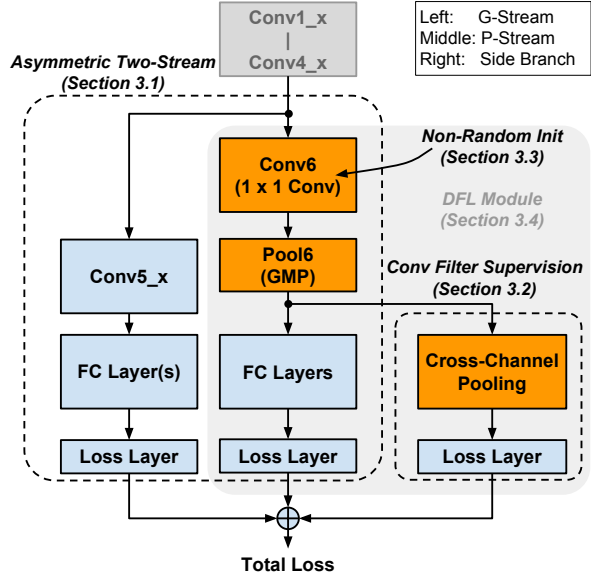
Conv1_x
|
Conv4_x

Left: G-Stream
Middle: P-Stream
Right: Side Branch

Asymmetric Two-Stream
(Section 3.1)

Non-Random Init
(Section 3.3)

Conv6
(1 x 1 Conv)

DFL Module
(Section 3.4)

Pool6
(GMP)

Conv Filter Supervision
(Section 3.2)

Conv5_x

FC Layer(s)

FC Layers

Cross-Channel
Pooling

Loss Layer

Loss Layer

Loss Layer

Total Loss